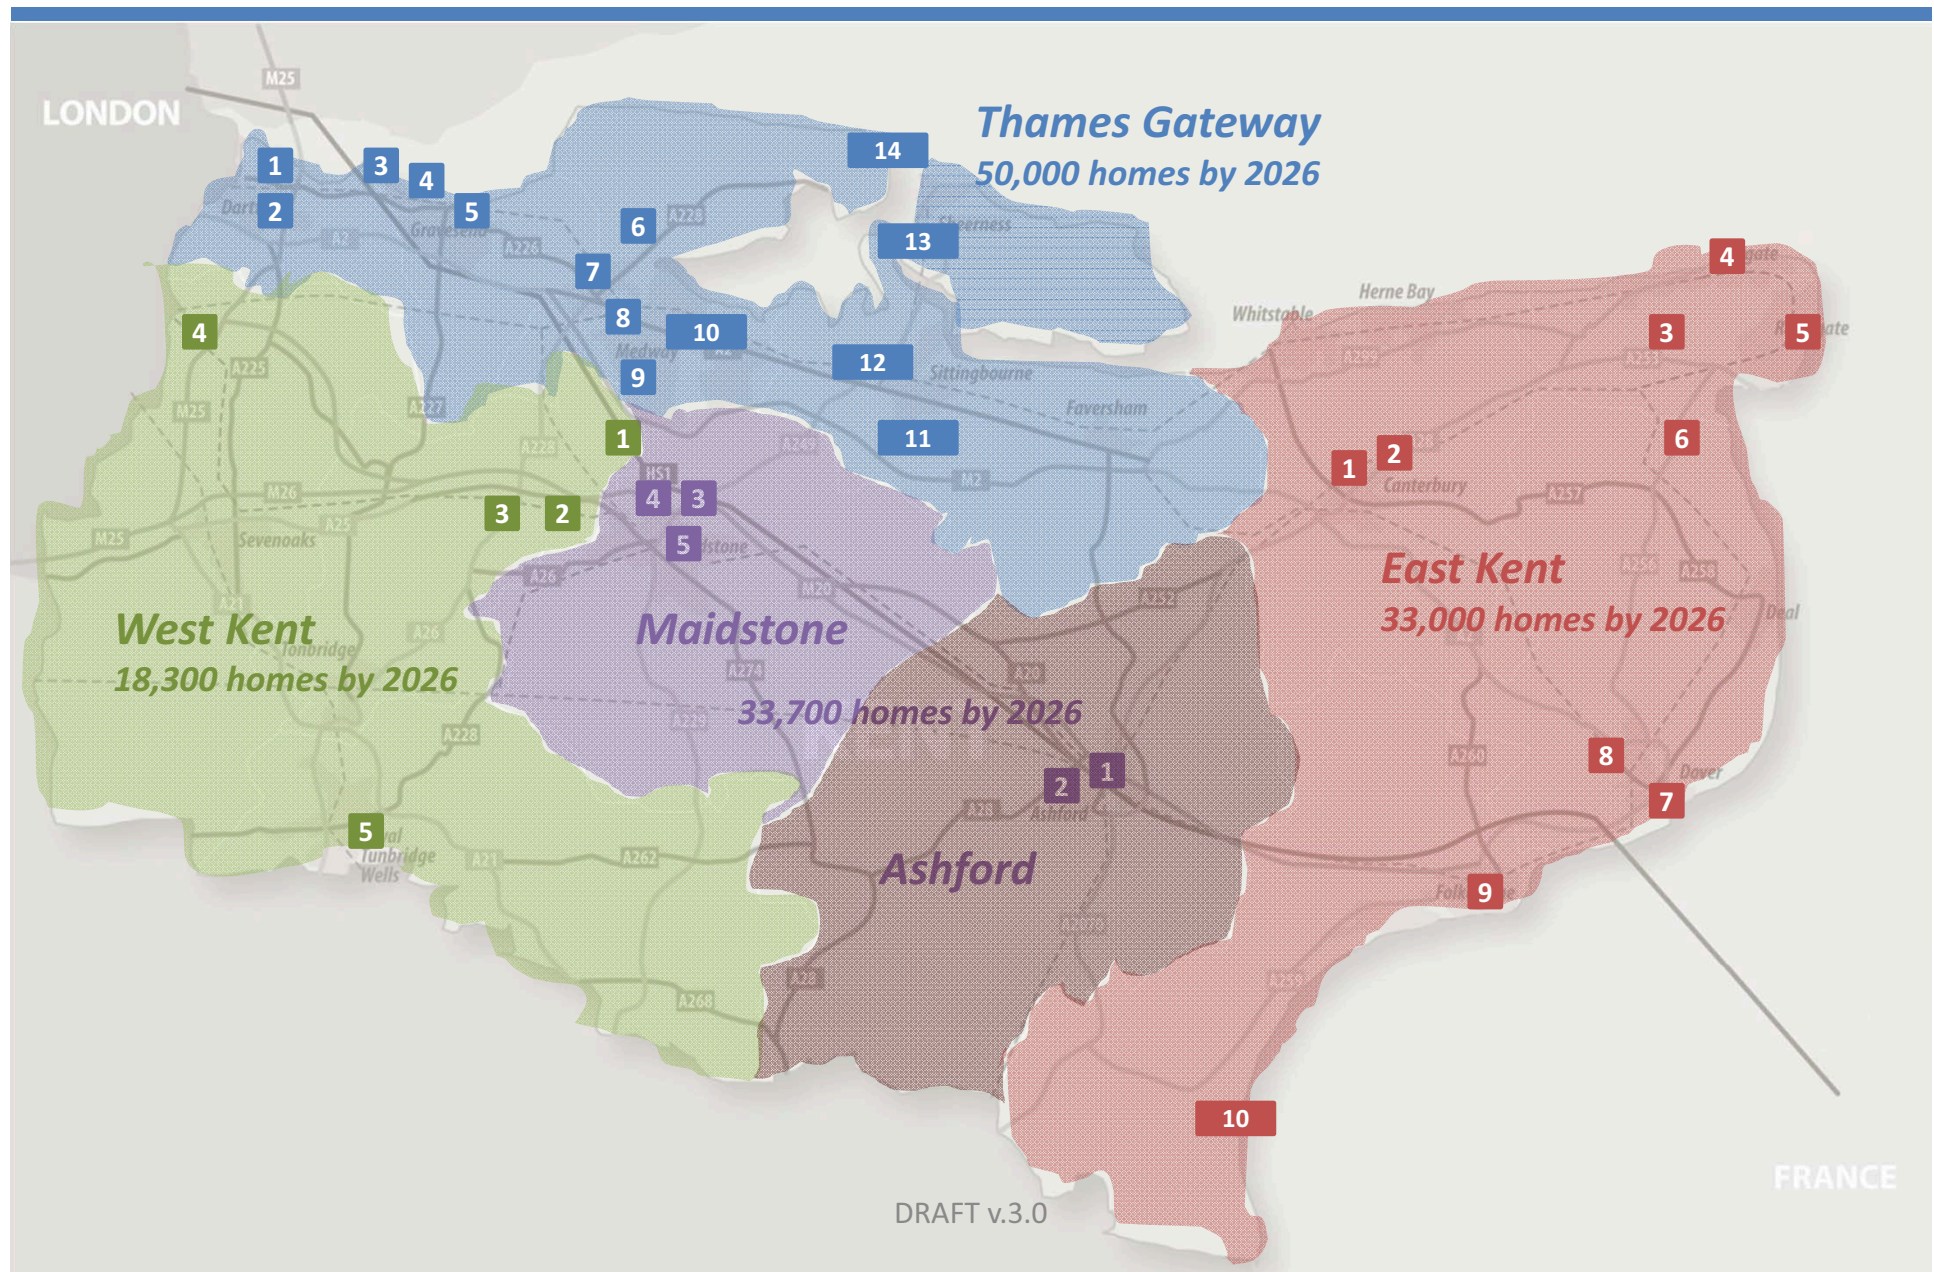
LONDON

M25

Thames Gateway
50,000 homes by 2026

1 2 3 4 5 6 7 8 9 10 11 12 13 14

Dart
Gravesend
A2
A226
A228
Medway
Sheerness
Sittingbourne
Faversham
M2

Whitstable
Herne Bay
4 3 5 6 1 2
Canterbury
A257
A299
A256
A258
Deal

East Kent
33,000 homes by 2026

4
A225
M25
M26
A25
Sevenoaks
A227
A228
1
3 2
HS1
4 3
5
M20
A26
A249

West Kent
18,300 homes by 2026
Tonbridge
A26
A21

Maidstone
33,700 homes by 2026
A274
A229

A252
A28
2 1
Ashford
A20

8
7
Dover
A260

5
Tunbridge
Wells
A21
A262
A228
A268

Ashford
A28

9
10
A259

FRANCE

DRAFT v.3.0